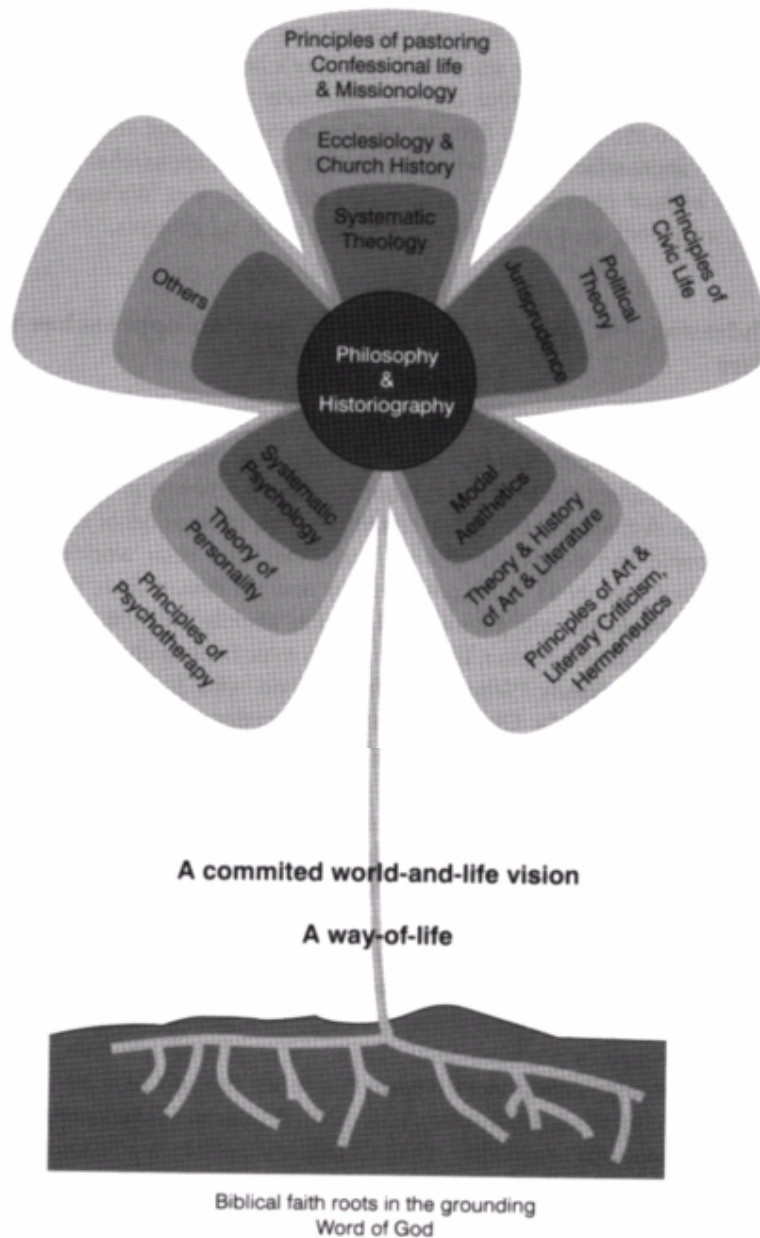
Principles of pastoring Confessional life & Missionology

Ecclesiology & Church History

Systematic Theology

Others

Principles of Civic Life

Political Theory

Jurisprudence

Philosophy & Historiography

Systematic Psychology

Theory of Personality

Principles of Psychotherapy

Modal Aesthetics

Theory & History of Art & Literature

Principles of Art & Literary Criticism, Hermeneutics

A commited world-and-life vision

A way-of-life

Biblical faith roots in the grounding Word of God